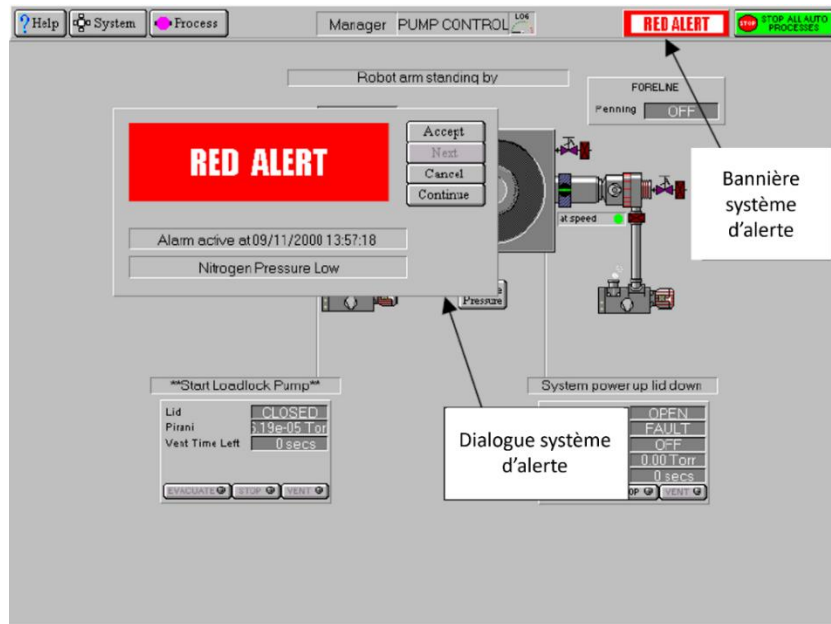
Help System Process

Manager PUMP CONTROL LOG

RED ALERT

STOP STOP ALL AUTO PROCESSES

Robot arm standing by

FORELNE

Penning OFF

Bannière système d'alerte

RED ALERT

Accept

Next

Cancel

Continue

Alarm active at 09/11/2000 13:57:18

Nitrogen Pressure Low

at speed

Pressure

Dialogue système d'alerte

**Start Loadlock Pump**

Lid CLOSED

Pirani 5.19e-05 Torr

Vest Time Left 0 secs

EVACUATE STOP VENT

System power up lid down

OPEN

FAULT

OFF

0.00 Torr

0 secs

OP VENT